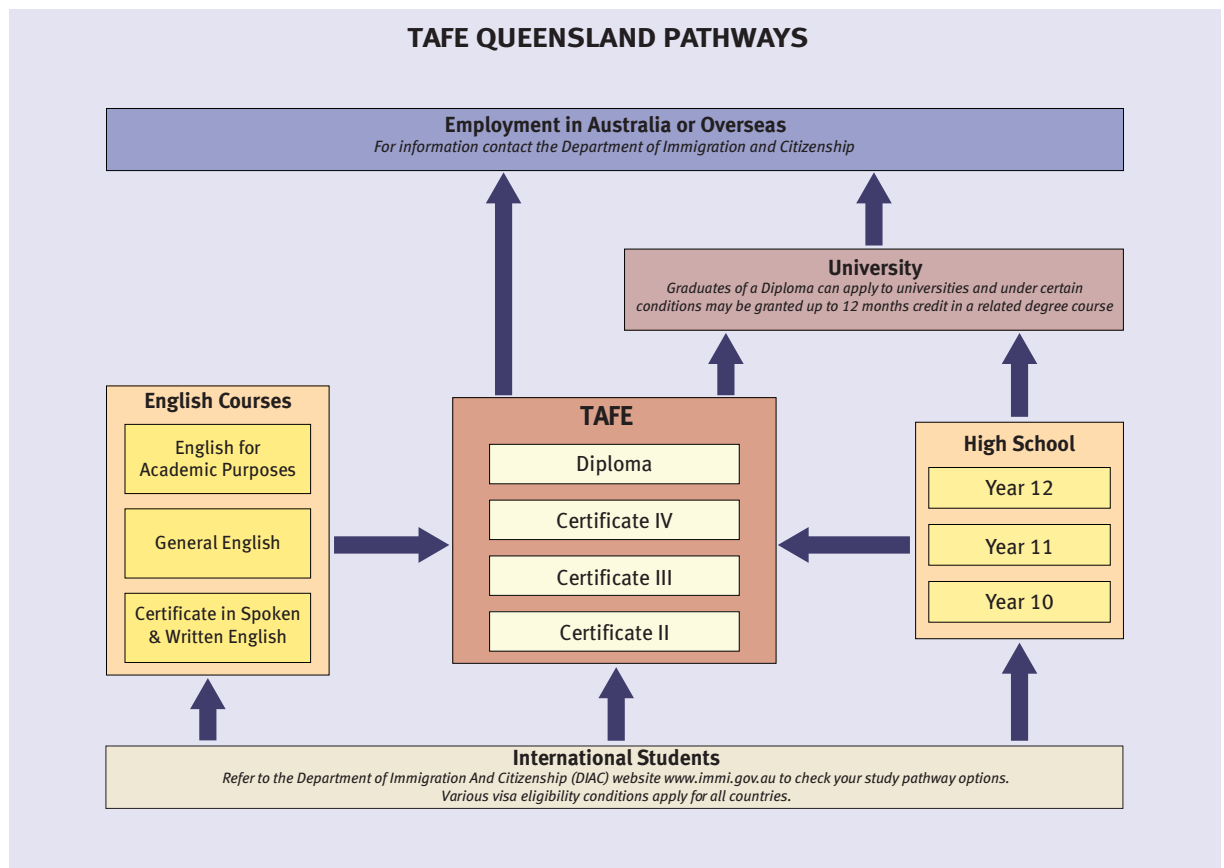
TAFE QUEENSLAND PATHWAYS

Employment in Australia or Overseas
For information contact the Department of Immigration and Citizenship

University
Graduates of a Diploma can apply to universities and under certain conditions may be granted up to 12 months credit in a related degree course

English Courses
English for Academic Purposes
General English
Certificate in Spoken & Written English

TAFE
Diploma
Certificate IV
Certificate III
Certificate II

High School
Year 12
Year 11
Year 10

International Students
Refer to the Department of Immigration And Citizenship (DIAC) website www.immi.gov.au to check your study pathway options.
Various visa eligibility conditions apply for all countries.